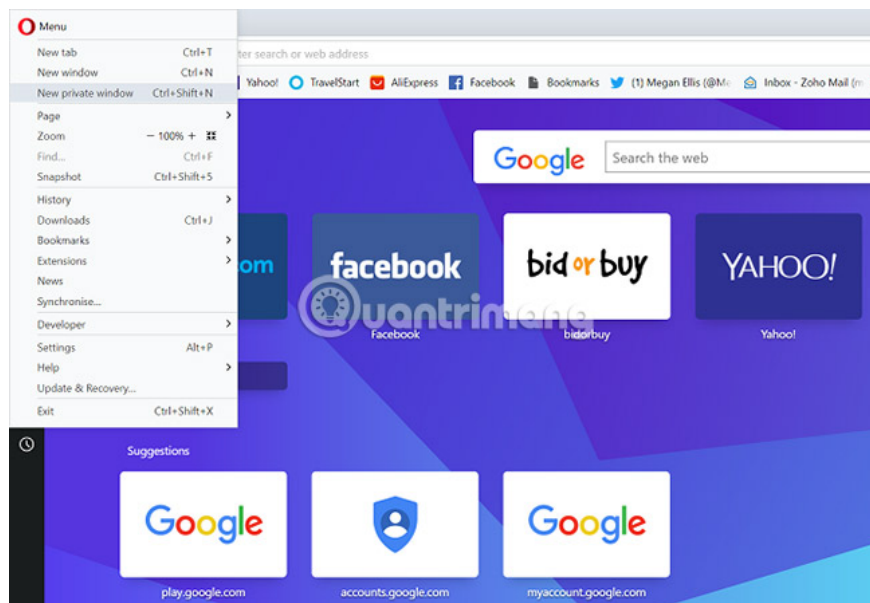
Menu

New tab Ctrl+T
New window Ctrl+N
New private window Ctrl+Shift+N
Page
Zoom − 100% +
Find... Ctrl+F
Snapshot Ctrl+Shift+5
History
Downloads Ctrl+J
Bookmarks
Extensions
News
Synchronise...
Developer
Settings Alt+P
Help
Update & Recovery...
Exit Ctrl+Shift+X

ter search or web address

Yahoo! TravelStart AliExpress Facebook Bookmarks (1) Megan Ellis (@Me Inbox - Zoho Mail (m

Google Search the web

om

facebook
Facebook

bid or buy
bidorbuy

YAHOO!
Yahoo!

Quantrimang

Suggestions

Google
play.google.com

accounts.google.com

Google
myaccount.google.com